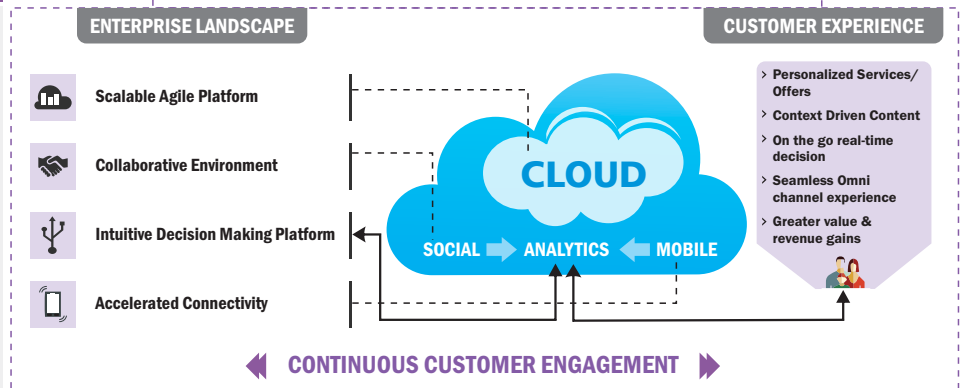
ENTERPRISE LANDSCAPE

CUSTOMER EXPERIENCE

Scalable Agile Platform

Collaborative Environment

Intuitive Decision Making Platform

Accelerated Connectivity

CLOUD

SOCIAL ANALYTICS MOBILE

> Personalized Services/ Offers
> Context Driven Content
> On the go real-time decision
> Seamless Omni channel experience
> Greater value & revenue gains

CONTINUOUS CUSTOMER ENGAGEMENT